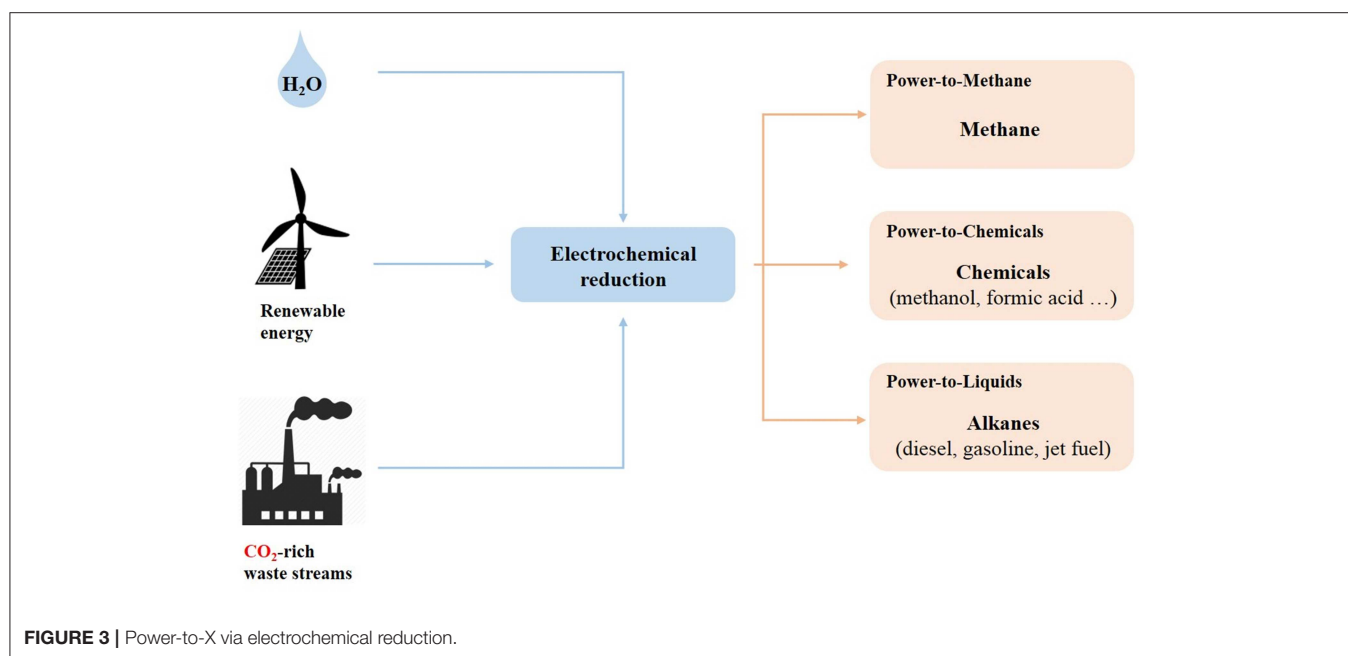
$H_2O$

Renewable energy

$CO_2$-rich waste streams

Electrochemical reduction

Power-to-Methane

Methane

Power-to-Chemicals

Chemicals (methanol, formic acid …)

Power-to-Liquids

Alkanes (diesel, gasoline, jet fuel)

FIGURE 3 | Power-to-X via electrochemical reduction.